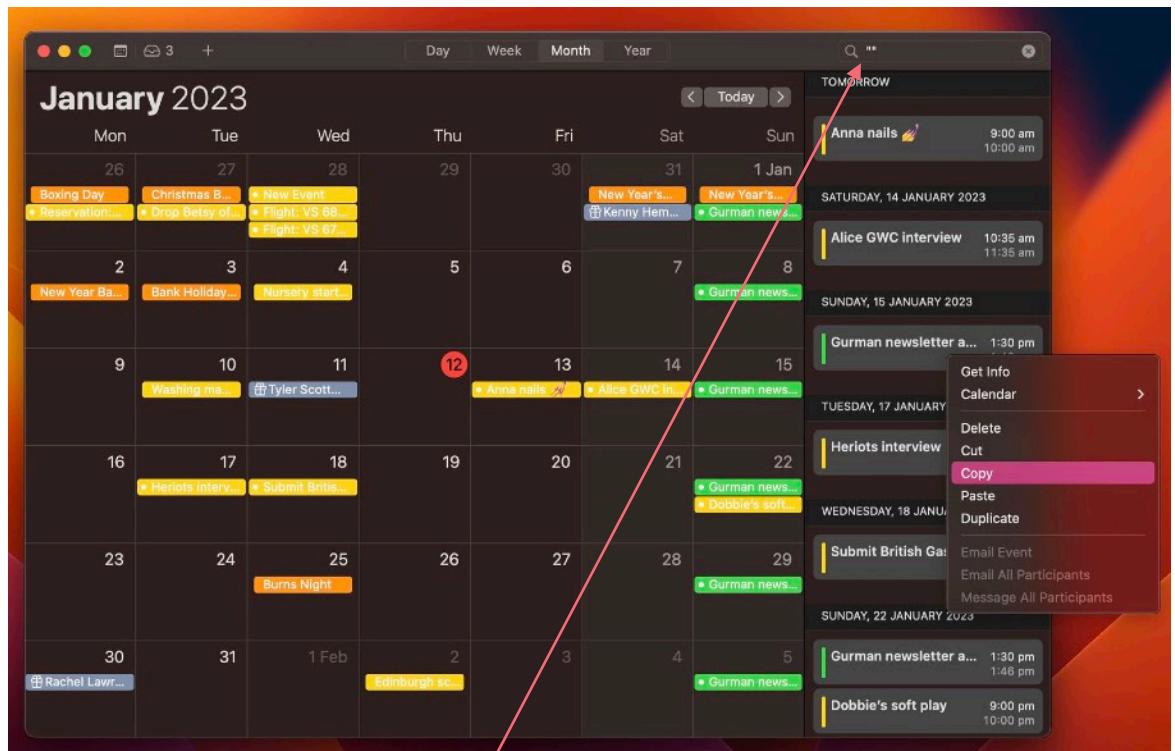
3 + Day Week Month Year

""

January 2023

Today

| Mon | Tue | Wed | Thu | Fri | Sat | Sun |
|---|---|---|---|---|---|---|
| 26 Boxing Day, Reservation:... | 27 Christmas B..., Drop Betsy of... | 28 New Event, Flight: VS 68..., Flight: VS 67... | 29 | 30 | 31 New Year's..., Kenny Hem... | 1 Jan New Year's..., Gurman news... |
| 2 New Year Ba... | 3 Bank Holiday... | 4 Nursery start... | 5 | 6 | 7 | 8 Gurman news... |
| 9 | 10 Washing ma... | 11 Tyler Scott... | 12 | 13 Anna nails 💅 | 14 Alice GWC in... | 15 Gurman news... |
| 16 | 17 Heriots interv... | 18 Submit Britis... | 19 | 20 | 21 | 22 Gurman news..., Dobbie's soft... |
| 23 | 24 | 25 Burns Night | 26 | 27 | 28 | 29 Gurman news... |
| 30 Rachel Lawr... | 31 | 1 Feb | 2 Edinburgh sc... | 3 | 4 | 5 Gurman news... |

TOMORROW

Anna nails 💅 9:00 am 10:00 am

SATURDAY, 14 JANUARY 2023

Alice GWC interview 10:35 am 11:35 am

SUNDAY, 15 JANUARY 2023

Gurman newsletter a... 1:30 pm

TUESDAY, 17 JANUARY

Heriots interview

WEDNESDAY, 18 JANUA

Submit British Ga

SUNDAY, 22 JANUARY 2023

Gurman newsletter a... 1:30 pm 1:46 pm

Dobbie's soft play 9:00 pm 10:00 pm

Get Info
Calendar
Delete
Cut
Copy
Paste
Duplicate
Email Event
Email All Participants
Message All Participants